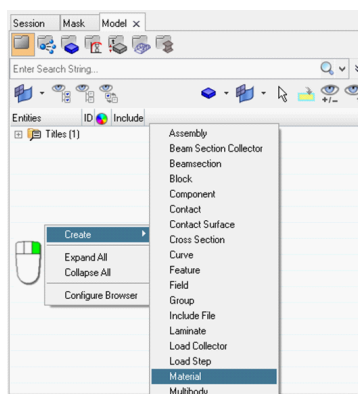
Session Mask Model ×

Enter Search String...

Entities ID Include

Titles (1)

Create
Expand All
Collapse All
Configure Browser

Assembly
Beam Section Collector
Beamsection
Block
Component
Contact
Contact Surface
Cross Section
Curve
Feature
Field
Group
Include File
Laminate
Load Collector
Load Step
Material
Multibody